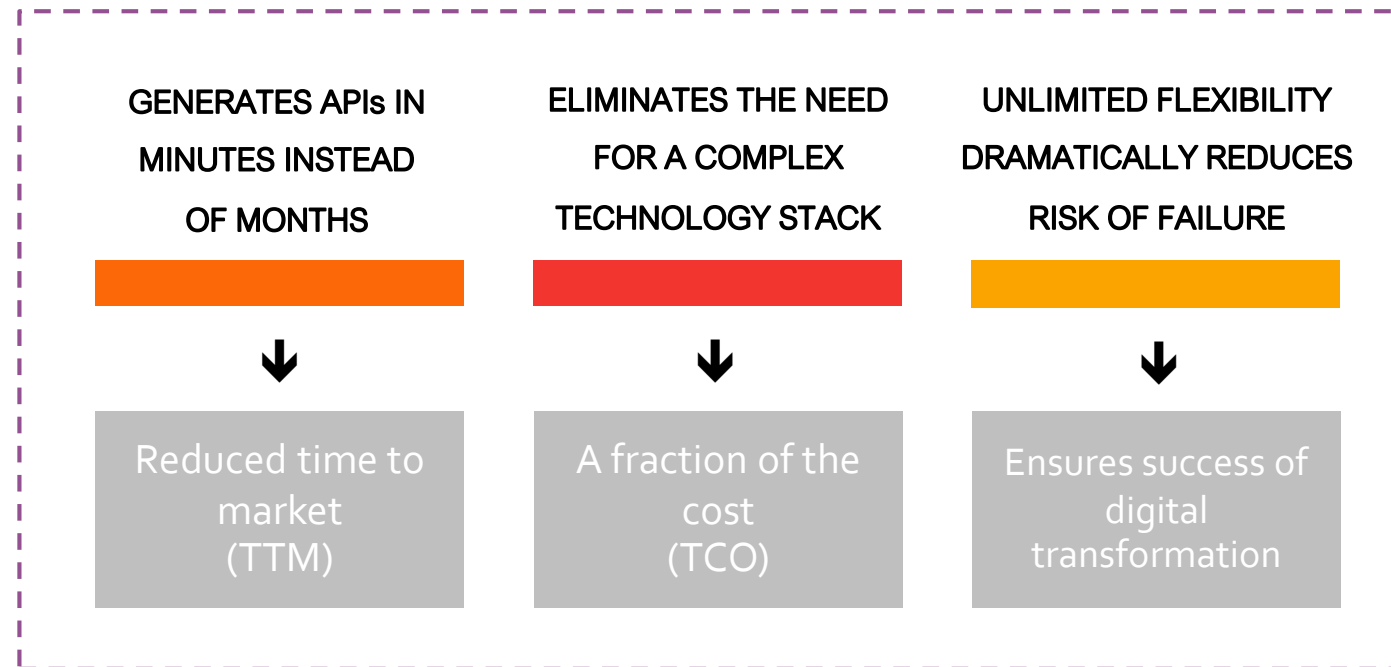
GENERATES APIs IN MINUTES INSTEAD OF MONTHS

Reduced time to market (TTM)

ELIMINATES THE NEED FOR A COMPLEX TECHNOLOGY STACK

A fraction of the cost (TCO)

UNLIMITED FLEXIBILITY DRAMATICALLY REDUCES RISK OF FAILURE

Ensures success of digital transformation